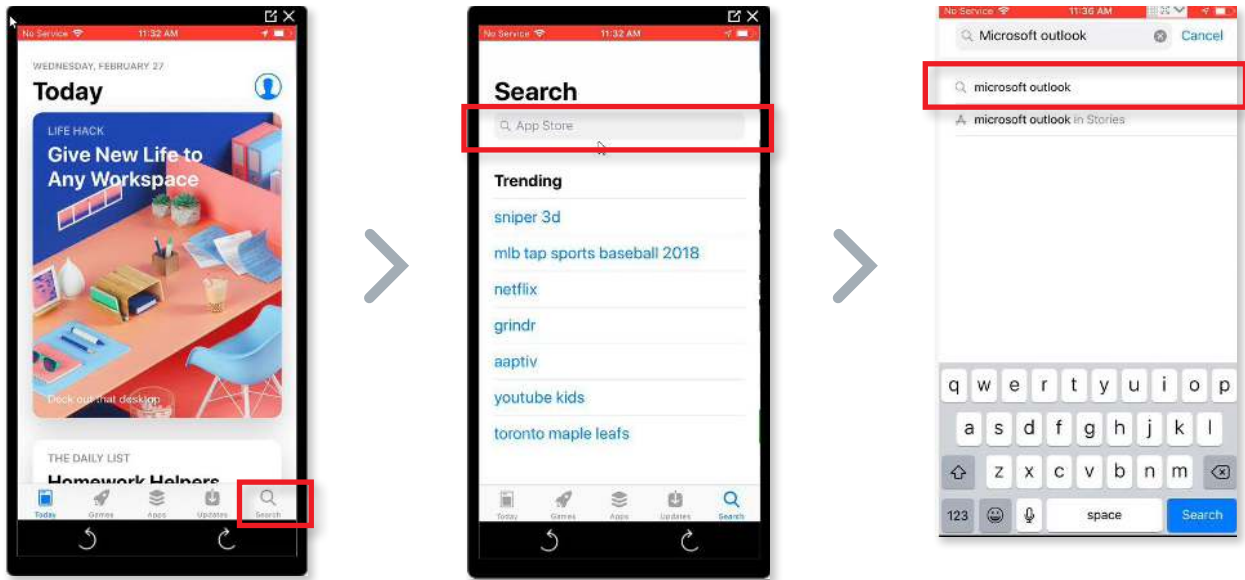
No Service 11:32 AM

WEDNESDAY, FEBRUARY 27

Today

LIFE HACK

Give New Life to Any Workspace

Deck out that desktop

THE DAILY LIST

Homework Helpers

Today Games Apps Updates Search

No Service 11:32 AM

Search

App Store

Trending

sniper 3d

mlb tap sports baseball 2018

netflix

grindr

aaptiv

youtube kids

toronto maple leafs

Today Games Apps Updates Search

No Service 11:36 AM

Microsoft outlook

Cancel

microsoft outlook

microsoft outlook in Stories

q w e r t y u i o p

a s d f g h j k l

z x c v b n m

123 space Search